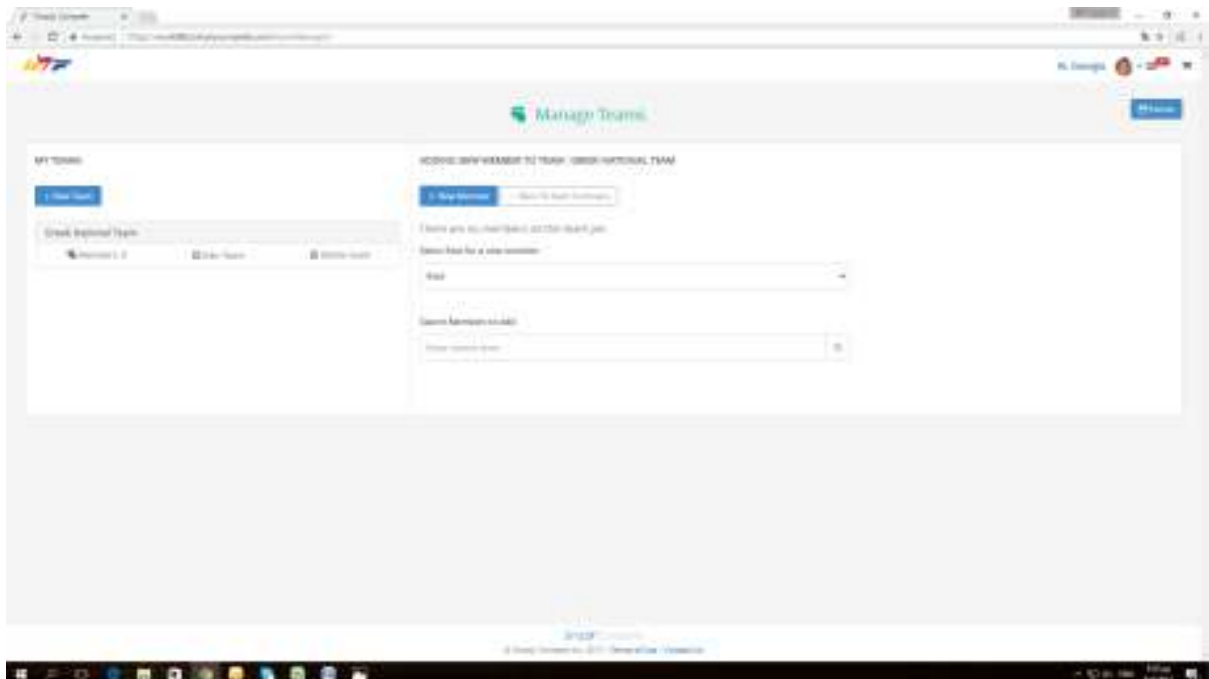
Manage Teams

MY TEAMS

+ New Team

Greek National Team

Members 3

Edit Team

Delete team

ADDING NEW MEMBER TO TEAM: GREEK NATIONAL TEAM

+ New Member

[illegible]

There are no members on this team yet.

Select Role for a new member

Role

Search Members to add

Enter search term

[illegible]